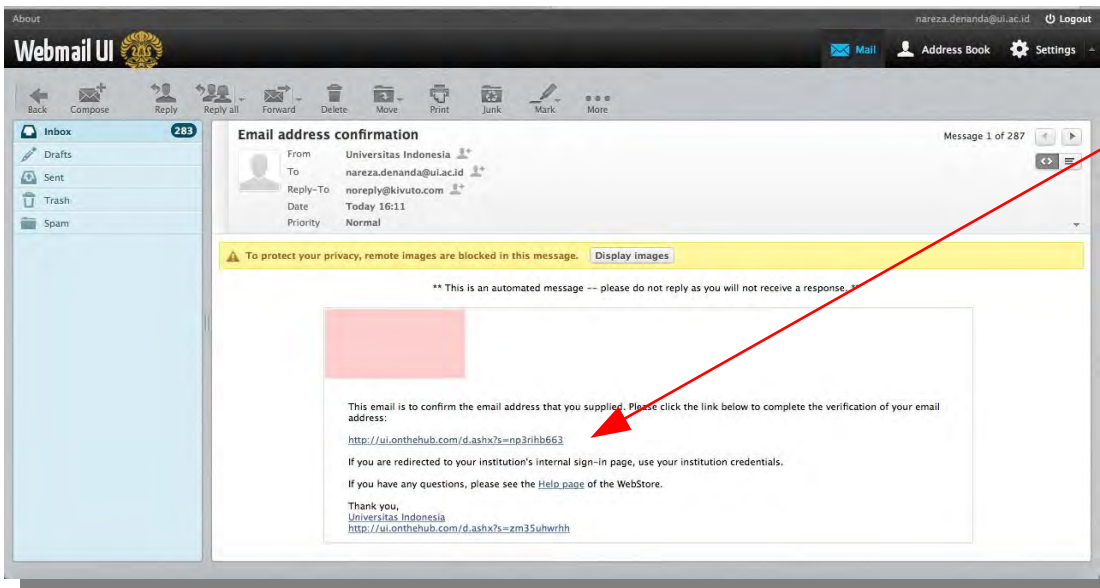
About

nareza.denanda@ui.ac.id Logout

Webmail UI

Mail Address Book Settings

Back Compose Reply Reply all Forward Delete Move Print Junk Mark More

Inbox 283
Drafts
Sent
Trash
Spam

Email address confirmation

Message 1 of 287

From Universitas Indonesia
To nareza.denanda@ui.ac.id
Reply-To noreply@kivuto.com
Date Today 16:11
Priority Normal

To protect your privacy, remote images are blocked in this message. Display images

** This is an automated message -- please do not reply as you will not receive a response. **

This email is to confirm the email address that you supplied. Please click the link below to complete the verification of your email address:

http://ui.onthehub.com/d.ashx?s=np3rihb663

If you are redirected to your institution's internal sign-in page, use your institution credentials.

If you have any questions, please see the Help page of the WebStore.

Thank you,
Universitas Indonesia
http://ui.onthehub.com/d.ashx?s=zm35uhwrhh